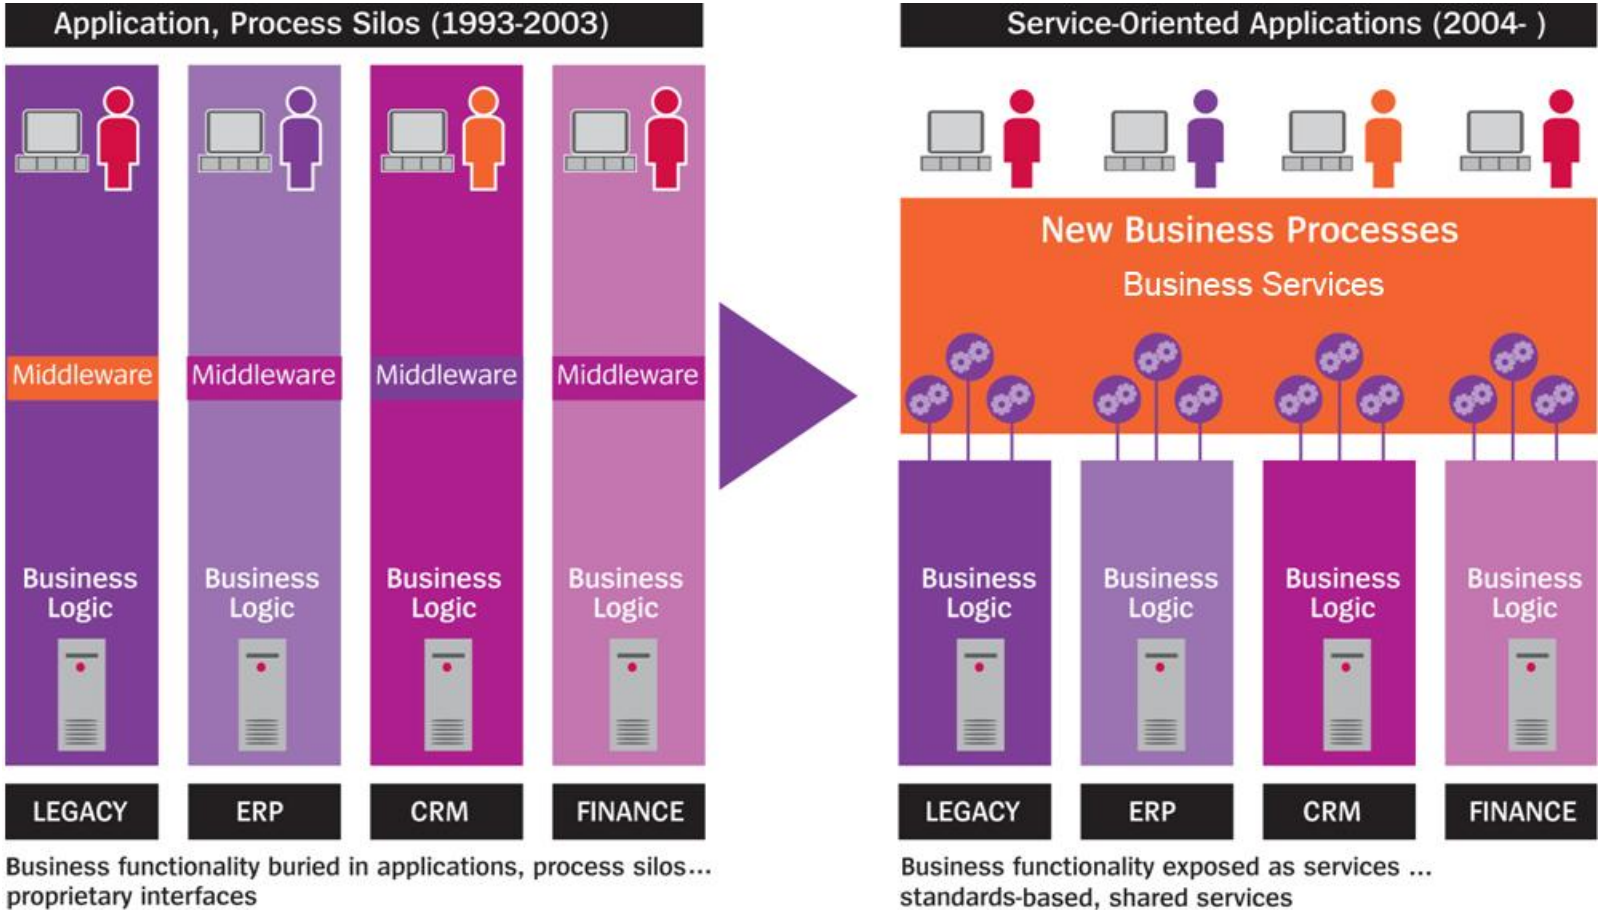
Application, Process Silos (1993-2003)

Middleware
Middleware
Middleware
Middleware

Business Logic
Business Logic
Business Logic
Business Logic

LEGACY
ERP
CRM
FINANCE

Business functionality buried in applications, process silos… proprietary interfaces

Service-Oriented Applications (2004- )

New Business Processes

Business Services

Business Logic
Business Logic
Business Logic
Business Logic

LEGACY
ERP
CRM
FINANCE

Business functionality exposed as services … standards-based, shared services